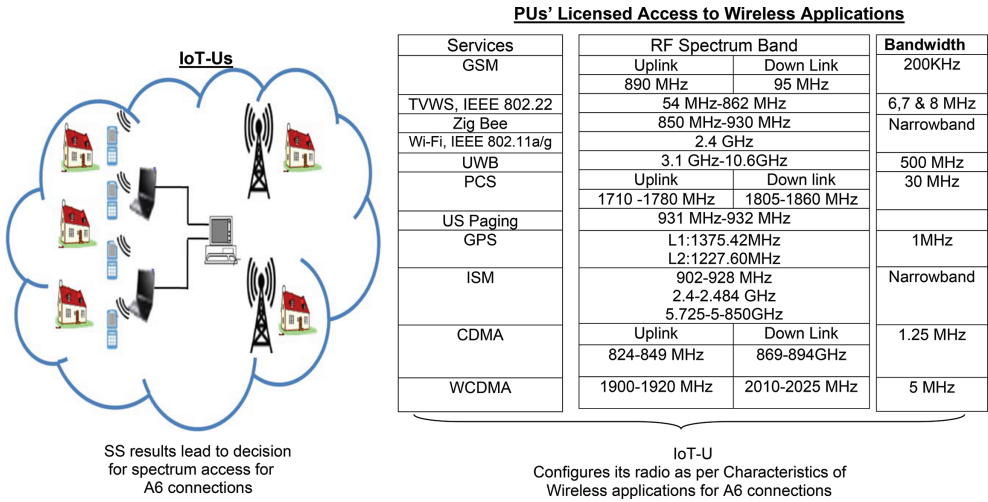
IoT-Us

PUs' Licensed Access to Wireless Applications

| Services | RF Spectrum Band | | Bandwidth |
|---|---|---|---|
| GSM | Uplink | Down Link | 200KHz |
| | 890 MHz | 95 MHz | |
| TVWS, IEEE 802.22 | 54 MHz-862 MHz | | 6,7 & 8 MHz |
| Zig Bee | 850 MHz-930 MHz | | Narrowband |
| Wi-Fi, IEEE 802.11a/g | 2.4 GHz | | |
| UWB | 3.1 GHz-10.6GHz | | 500 MHz |
| PCS | Uplink | Down link | 30 MHz |
| | 1710 -1780 MHz | 1805-1860 MHz | |
| US Paging | 931 MHz-932 MHz | | |
| GPS | L1:1375.42MHz L2:1227.60MHz | | 1MHz |
| ISM | 902-928 MHz 2.4-2.484 GHz 5.725-5-850GHz | | Narrowband |
| CDMA | Uplink | Down Link | 1.25 MHz |
| | 824-849 MHz | 869-894GHz | |
| WCDMA | 1900-1920 MHz | 2010-2025 MHz | 5 MHz |

SS results lead to decision for spectrum access for A6 connections

IoT-U
Configures its radio as per Characteristics of Wireless applications for A6 connections